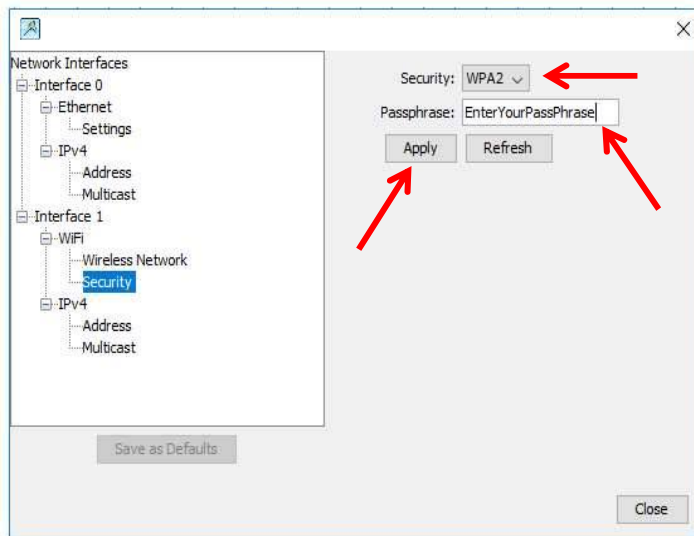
Network Interfaces
Interface 0
Ethernet
Settings
IPv4
Address
Multicast
Interface 1
WiFi
Wireless Network
Security
IPv4
Address
Multicast

Security: WPA2
Passphrase: EnterYourPassPhrase
Apply
Refresh

Save as Defaults

Close